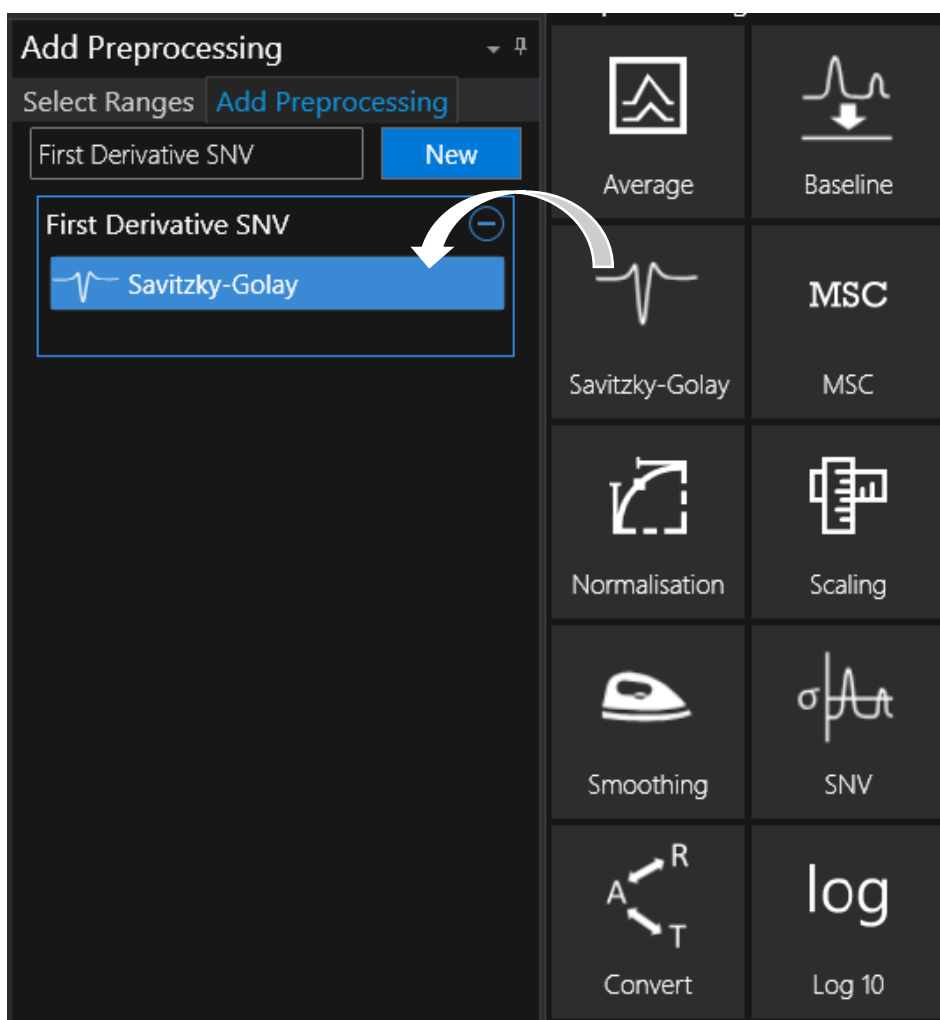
Add Preprocessing

Select Ranges
Add Preprocessing

First Derivative SNV
New

First Derivative SNV
Savitzky-Golay

Average
Baseline
Savitzky-Golay
MSC
MSC
Normalisation
Scaling
Smoothing
σ
SNV
R
A
T
Convert
log
Log 10